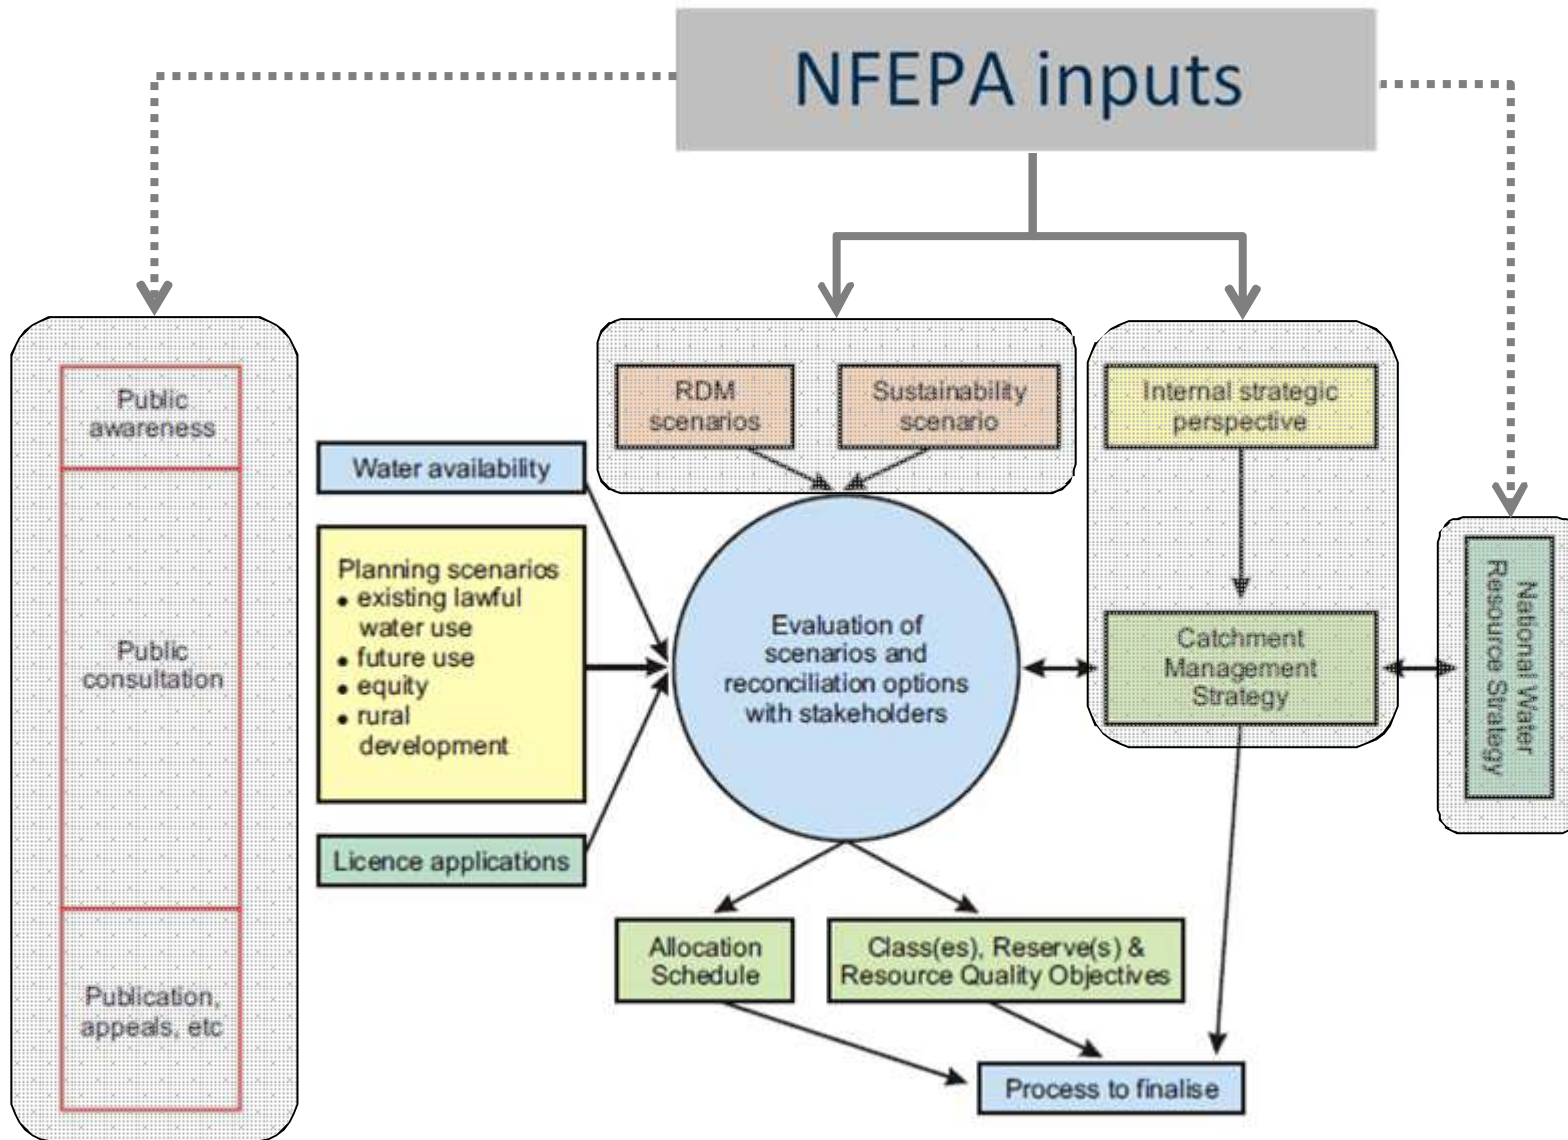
NFEPA inputs

Public awareness

Public consultation

Publication, appeals, etc

RDM scenarios

Sustainability scenario

Internal strategic perspective

Water availability

Planning scenarios
• existing lawful water use
• future use
• equity
• rural development

Evaluation of scenarios and reconciliation options with stakeholders

Catchment Management Strategy

National Water Resource Strategy

Licence applications

Allocation Schedule

Class(es), Reserve(s) & Resource Quality Objectives

Process to finalise